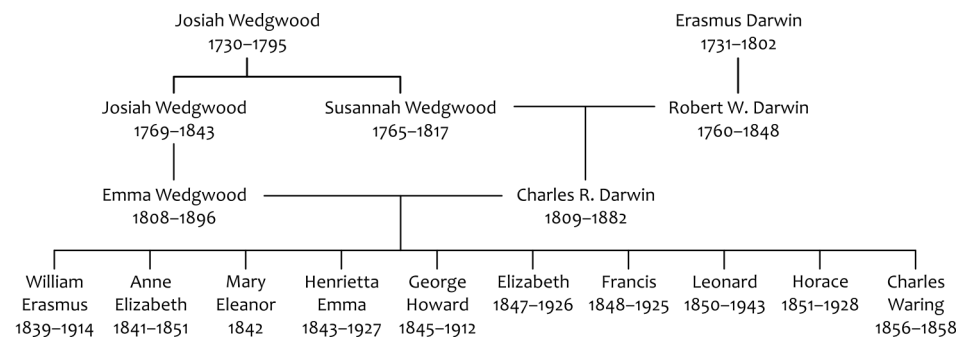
Josiah Wedgwood
1730–1795

Erasmus Darwin
1731–1802

Josiah Wedgwood
1769–1843

Susannah Wedgwood
1765–1817

Robert W. Darwin
1760–1848

Emma Wedgwood
1808–1896

Charles R. Darwin
1809–1882

William Erasmus
1839–1914

Anne Elizabeth
1841–1851

Mary Eleanor
1842

Henrietta Emma
1843–1927

George Howard
1845–1912

Elizabeth
1847–1926

Francis
1848–1925

Leonard
1850–1943

Horace
1851–1928

Charles Waring
1856–1858